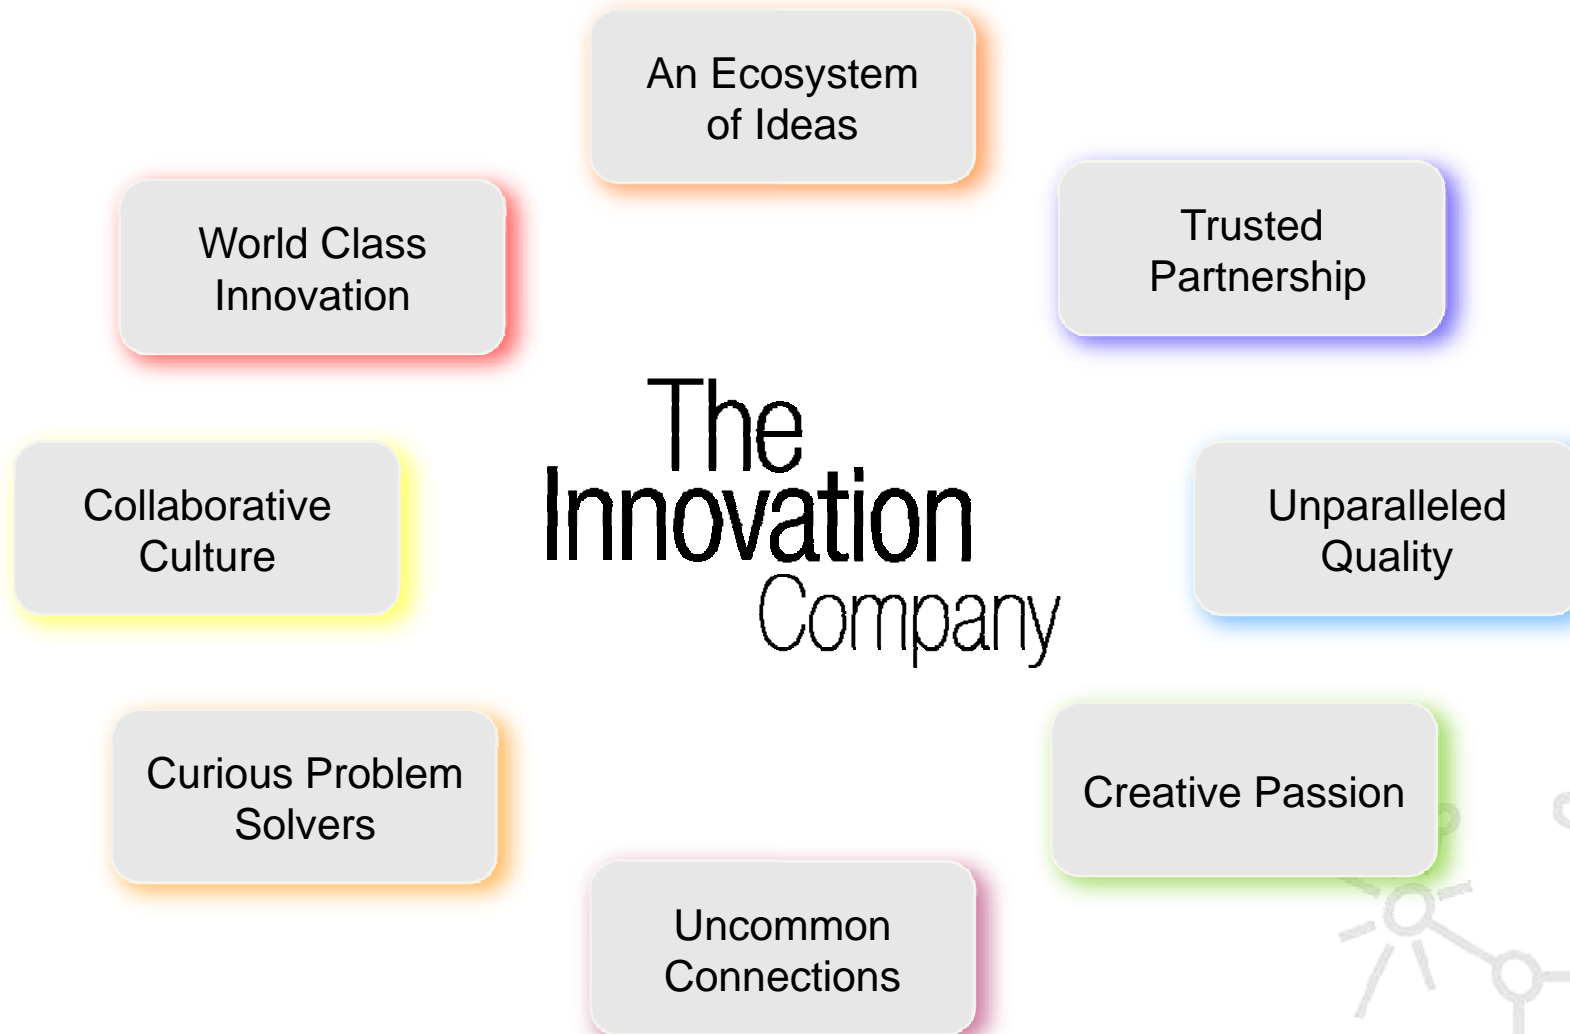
An Ecosystem of Ideas

World Class Innovation

Trusted Partnership

The Innovation Company

Collaborative Culture

Unparalleled Quality

Curious Problem Solvers

Creative Passion

Uncommon Connections